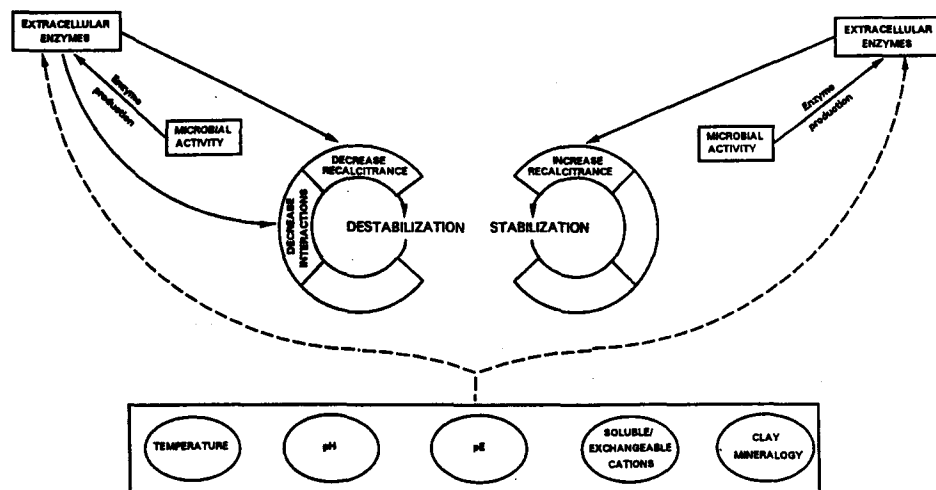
EXTRACELLULAR ENZYMES

Enzyme production

MICROBIAL ACTIVITY

DECREASE RECALCITRANCE

DECREASE INTERACTIONS

DESTABILIZATION

STABILIZATION

INCREASE RECALCITRANCE

EXTRACELLULAR ENZYMES

Enzyme production

MICROBIAL ACTIVITY

TEMPERATURE

pH

pE

SOLUBLE/ EXCHANGEABLE CATIONS

CLAY MINERALOGY